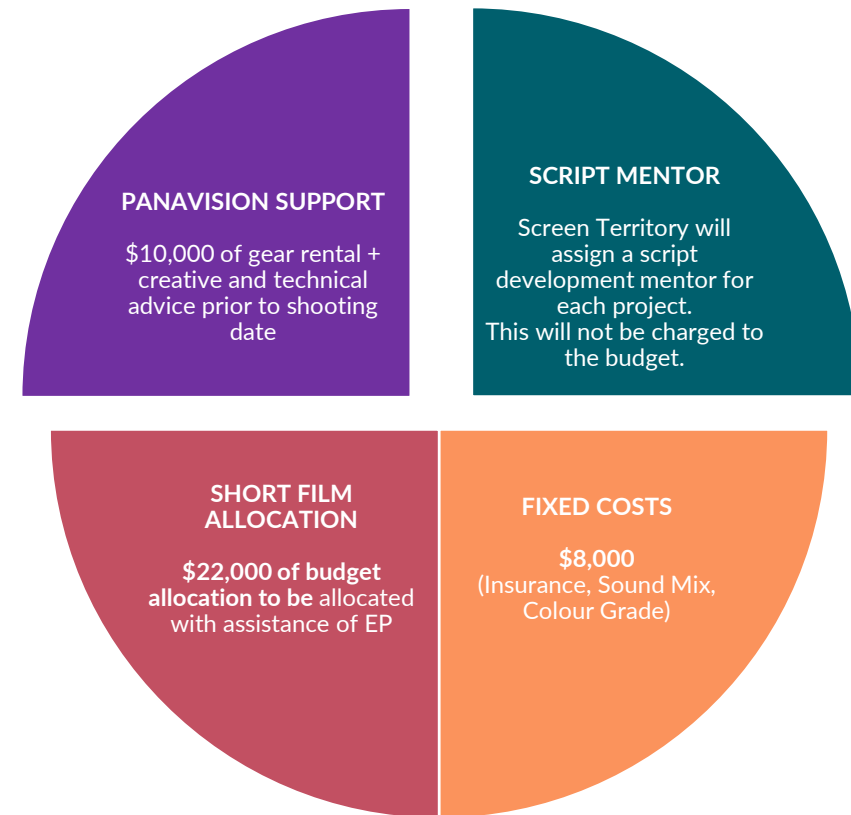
PANAVISION SUPPORT

$10,000 of gear rental + creative and technical advice prior to shooting date

SCRIPT MENTOR

Screen Territory will assign a script development mentor for each project.
This will not be charged to the budget.

SHORT FILM ALLOCATION

$22,000 of budget allocation to be allocated with assistance of EP

FIXED COSTS

$8,000
(Insurance, Sound Mix, Colour Grade)